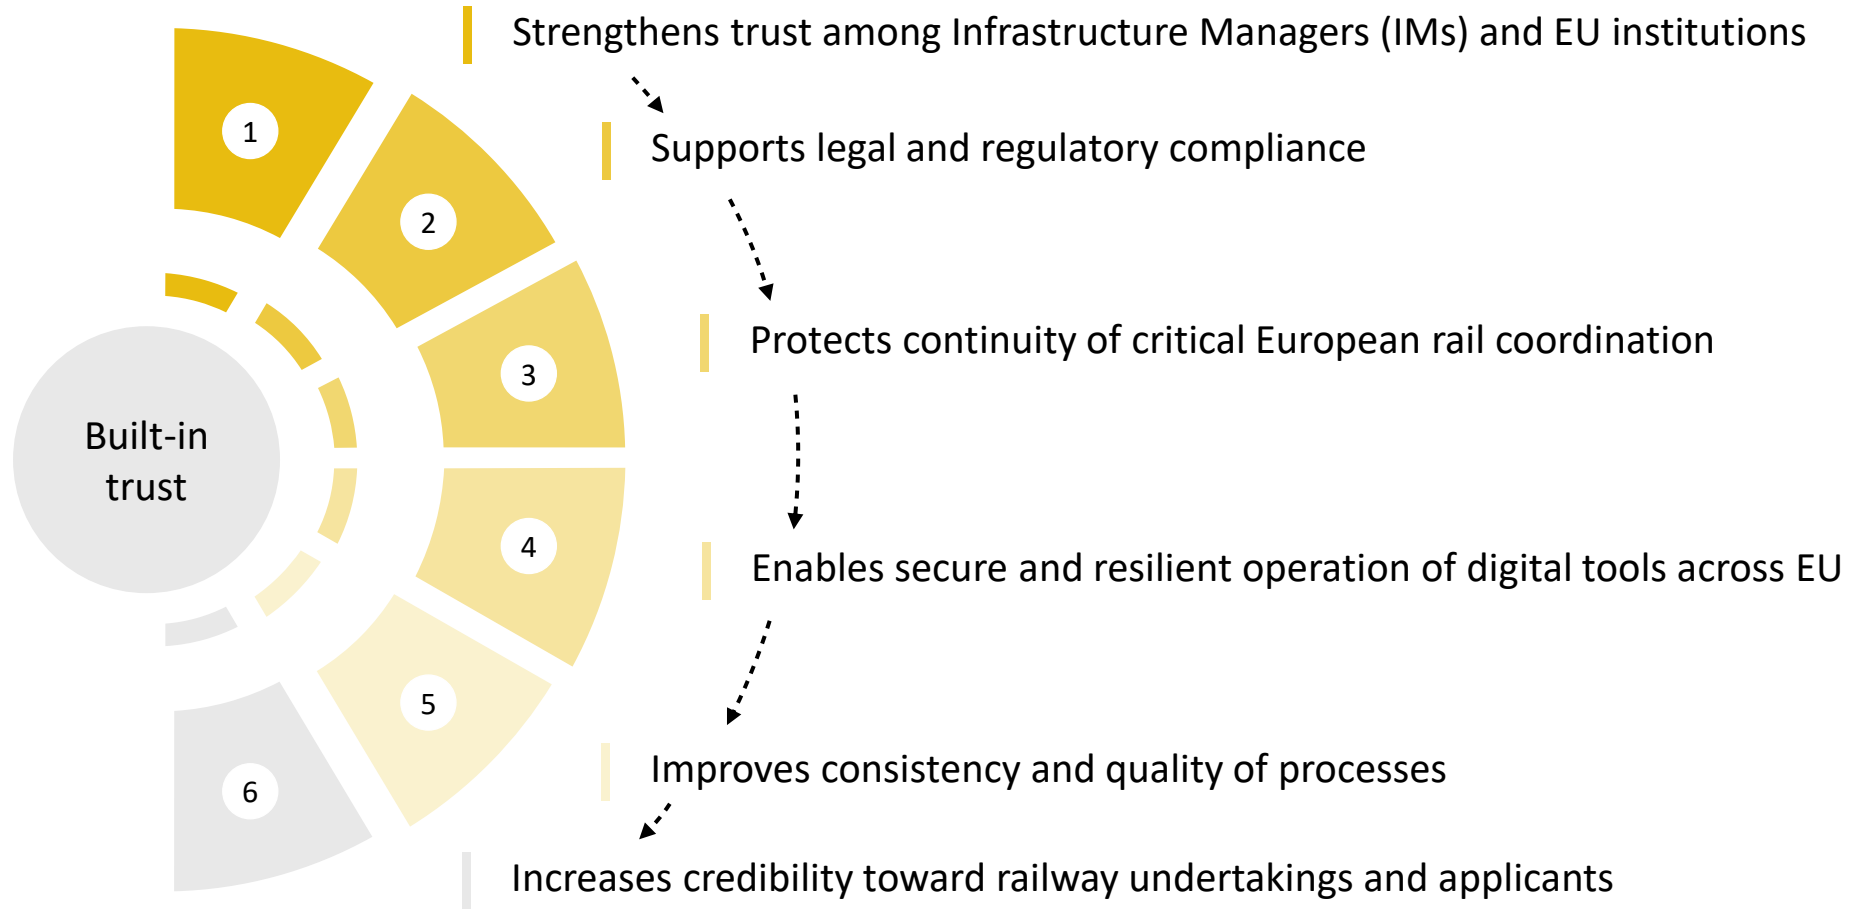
Built-in trust

1

2

3

4

5

6

Strengthens trust among Infrastructure Managers (IMs) and EU institutions

Supports legal and regulatory compliance

Protects continuity of critical European rail coordination

Enables secure and resilient operation of digital tools across EU

Improves consistency and quality of processes

Increases credibility toward railway undertakings and applicants